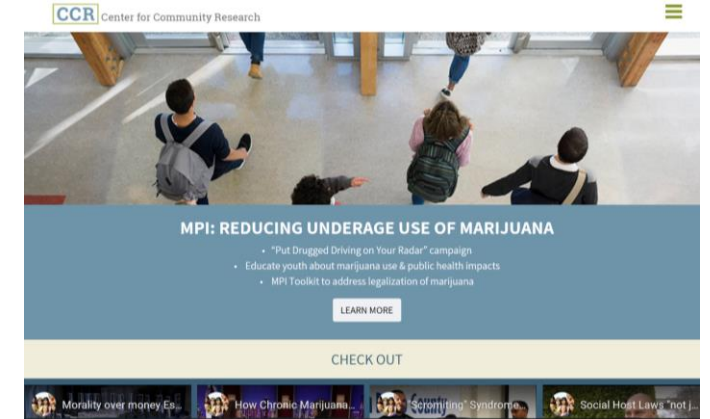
CCR Center for Community Research

MPI: REDUCING UNDERAGE USE OF MARIJUANA

• "Put Drugged Driving on Your Radar" campaign
• Educate youth about marijuana use & public health impacts
• MPI Toolkit to address legalization of marijuana

LEARN MORE

CHECK OUT

Morality over money Es...
How Chronic Marijuana...
"Scromiting" Syndrome...
Social Host Laws "not j...